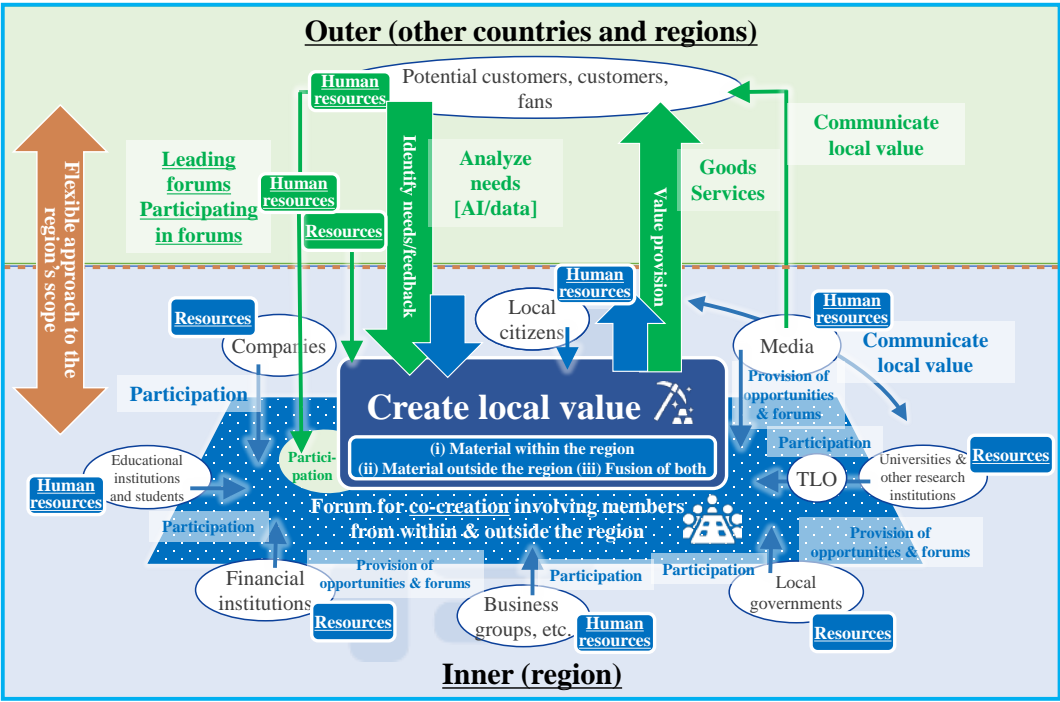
Outer (other countries and regions)

Human resources

Potential customers, customers, fans

Flexible approach to the region's scope

Leading forums Participating in forums

Human resources

Resources

Identify needs/feedback

Analyze needs [AI/data]

Value provision

Goods Services

Communicate local value

Human resources

Local citizens

Human resources

Resources

Companies

Media

Communicate local value

Participation

Create local value

(i) Material within the region
(ii) Material outside the region (iii) Fusion of both

Provision of opportunities & forums

Participation

Participation

Educational institutions and students

Human resources

TLO

Universities & other research institutions

Resources

Forum for co-creation involving members from within & outside the region

Participation

Provision of opportunities & forums

Financial institutions

Provision of opportunities & forums

Participation

Participation

Local governments

Resources

Business groups, etc.

Human resources

Resources

Inner (region)